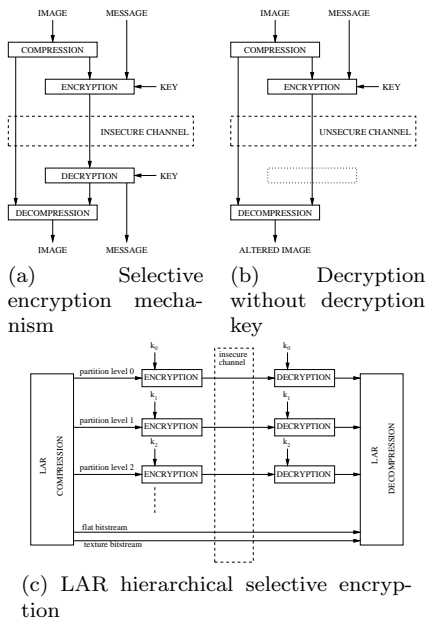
IMAGE MESSAGE
COMPRESSION
ENCRYPTION KEY
INSECURE CHANNEL
DECRYPTION KEY
DECOMPRESSION
IMAGE MESSAGE

(a) Selective encryption mechanism

IMAGE MESSAGE
COMPRESSION
ENCRYPTION KEY
UNSECURE CHANNEL
DECOMPRESSION
ALTERED IMAGE

(b) Decryption without decryption key

LAR COMPRESSION
partition level 0
$k_0$
ENCRYPTION
partition level 1
$k_1$
ENCRYPTION
partition level 2
$k_2$
ENCRYPTION
insecure channel
$k_0$
DECRYPTION
$k_1$
DECRYPTION
$k_2$
DECRYPTION
flat bitstream
texture bitstream
LAR DECOMPRESSION

(c) LAR hierarchical selective encryption